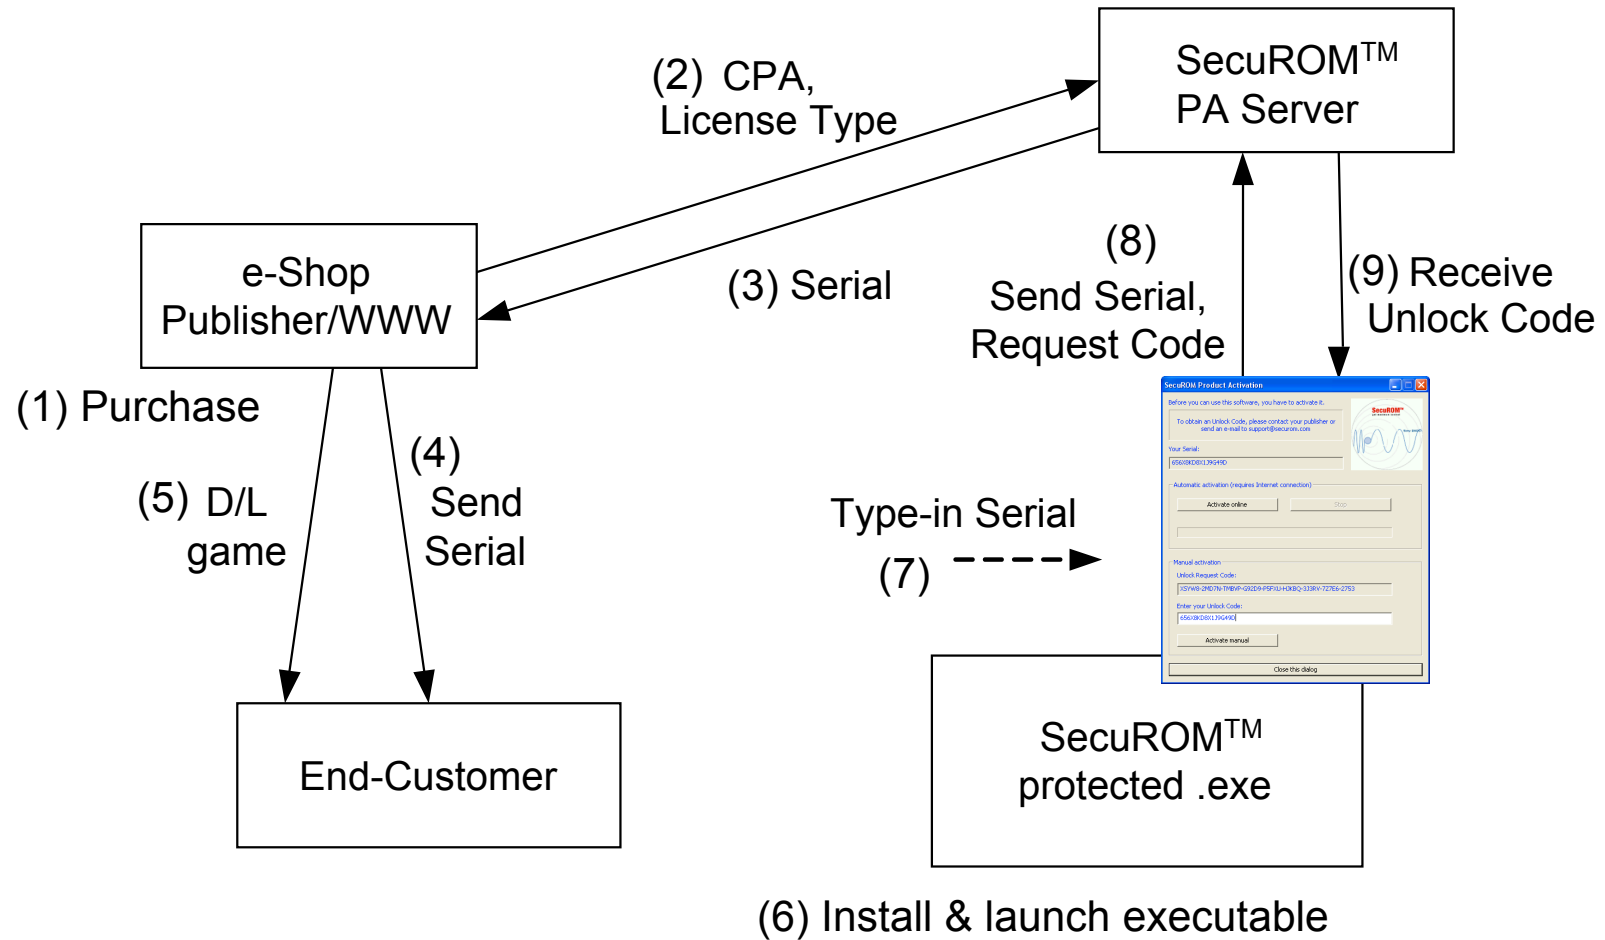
SecuROM™
PA Server

(2) CPA,
License Type

e-Shop
Publisher/WWW

(3) Serial

(8)
Send Serial,
Request Code

(9) Receive
Unlock Code

(1) Purchase

(4)
Send
Serial

(5) D/L
game

SecuROM Product Activation

Before you can use this software, you have to activate it.

To obtain an Unlock Code, please contact your publisher or send an e-mail to support@securom.com

Your Serial:

656X8KD8X1J9G49D

SecuROM™

Automatic activation (requires Internet connection)

Activate online

Stop

Manual activation

Unlock Request Code:

XSYW8-2MD7N-TMBVP-G92D9-P5FXU-H3KBQ-333RV-7Z7E6-2753

Enter your Unlock Code:

656X8KD8X1J9G490

Activate manual

Close this dialog

Type-in Serial

(7)

End-Customer

SecuROM™
protected .exe

(6) Install & launch executable